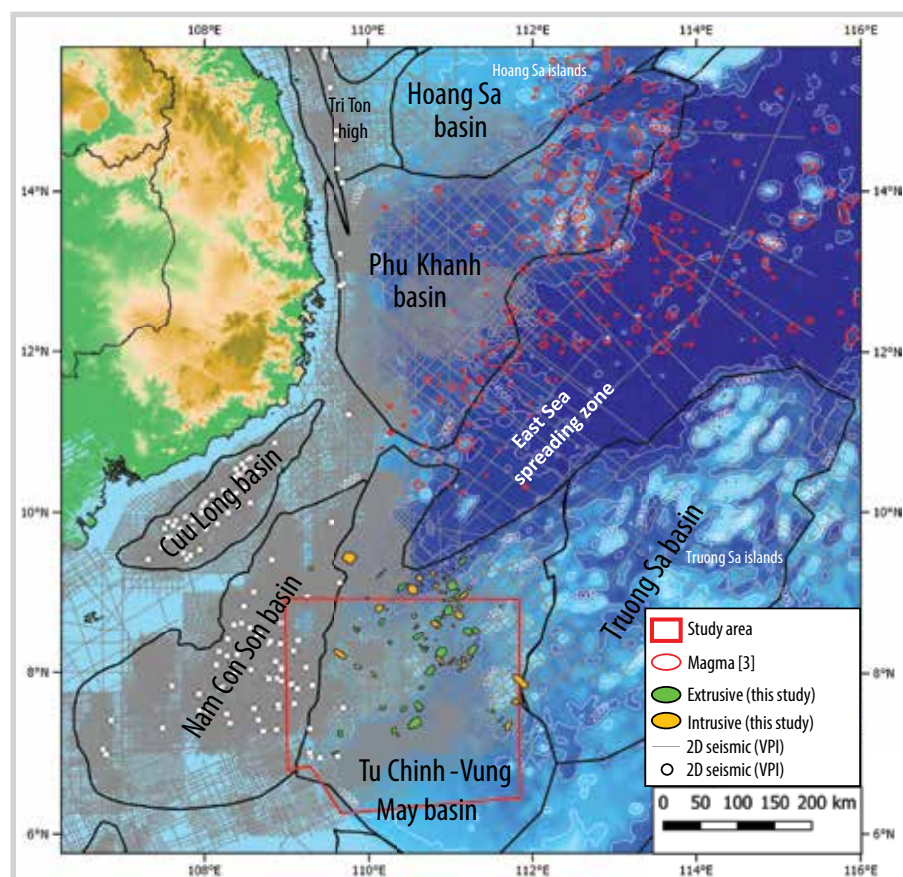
108°E
110°E
112°E
114°E
116°E

Hoang Sa islands

Tri Ton high

Hoang Sa basin

Phu Khanh basin

East Sea spreading zone

Cuu Long basin

Truong Sa basin

Truong Sa islands

Nam Con Son basin

Tu Chinh -Vung May basin

14°N
12°N
10°N
8°N
6°N

Study area
Magma [3]
Extrusive (this study)
Intrusive (this study)
2D seismic (VPI)
2D seismic (VPI)

0 50 100 150 200 km

108°E
110°E
112°E
114°E
116°E